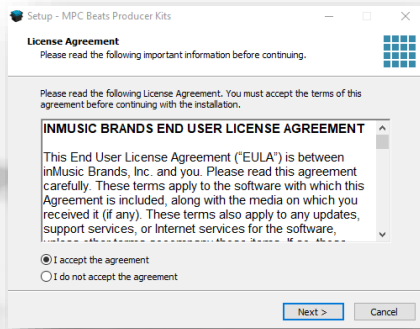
Setup - MPC Beats Producer Kits

License Agreement
Please read the following important information before continuing.

Please read the following License Agreement. You must accept the terms of this agreement before continuing with the installation.

INMUSIC BRANDS END USER LICENSE AGREEMENT

This End User License Agreement ("EULA") is between inMusic Brands, Inc. and you. Please read this agreement carefully. These terms apply to the software with which this Agreement is included, along with the media on which you received it (if any). These terms also apply to any updates, support services, or Internet services for the software, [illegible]

I accept the agreement
I do not accept the agreement

Next >
Cancel